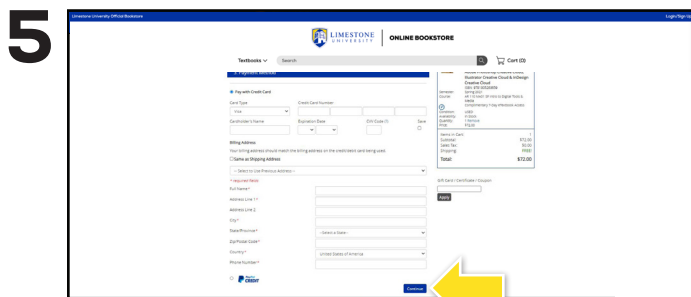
5

Limestone University Official Bookstore

Login/Sign Up

LIMESTONE UNIVERSITY | ONLINE BOOKSTORE

Textbooks

Search

Cart (0)

2. Payment Method

Pay with Credit Card

Card Type

VISA

Credit Card Number

Cardholder's Name

Expiration Date

CVV Code (?)

Save

Billing Address

Your billing address should match the billing address on the credit card being used.

Same as Shipping Address

-- Select to Use Previous Address --

* required field

Full Name*

Address Line 1*

Address Line 2

City*

State/Province*

-Select a State-

Zip/Postal Code*

Country*

United States of America

Phone Number*

PayPal CREDIT

Continue

Adobe Photoshop Creative Cloud, Illustrator Creative Cloud & InDesign Creative Cloud

ISBN: 9780135528890

Semester: Spring 2021

Duration: All 1 Access Whole (Digital Tools & Media)

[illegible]

Condition: USED

Availability: In Stock

Quantity: 1 Remove

Price: $72.00

Items In Cart: 1

Subtotal: $72.00

Sales Tax: $0.00

Shipping: FREE

Total: $72.00

Gift Card / Certificate / Coupon

Apply